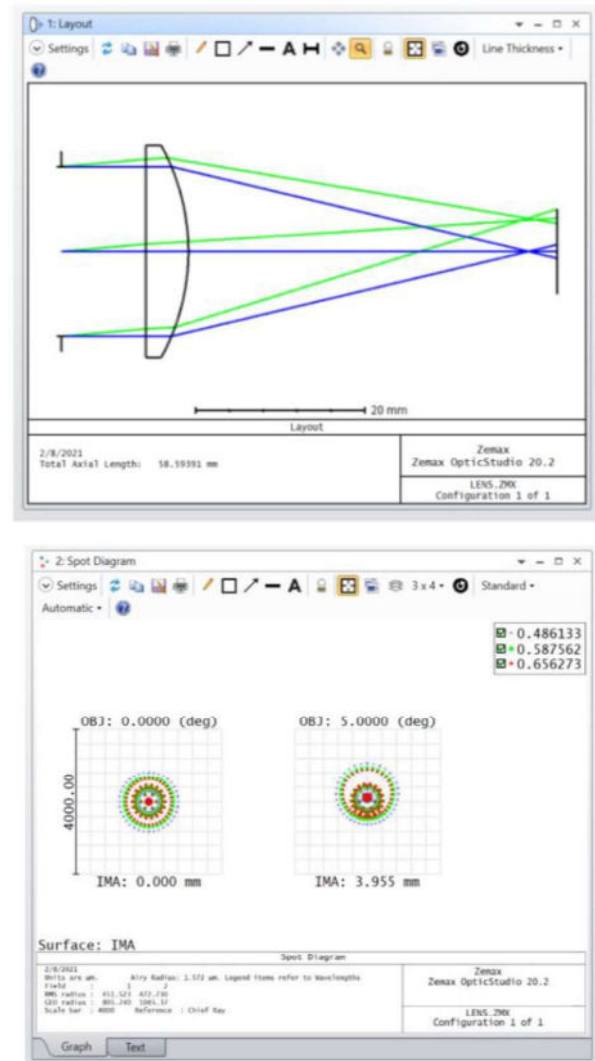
1: Layout

Settings Line Thickness

20 mm

Layout

2/8/2021
Total Axial Length: 58.59391 mm

Zemax
Zemax OpticStudio 20.2

LENS.ZMX
Configuration 1 of 1

2: Spot Diagram

Settings 3 x 4 Standard

Automatic

0.486133
0.587562
0.656273

OBJ: 0.0000 (deg)

OBJ: 5.0000 (deg)

4000.00

IMA: 0.000 mm

IMA: 3.955 mm

Surface: IMA

Spot Diagram

2/8/2021
Units are µm. Airy Radius: 1.572 µm. Legend items refer to Wavelengths
Field : 1 2
RMS radius : 411.523 472.730
GEO radius : 891.240 1001.32
Scale bar : 4000 Reference : Chief Ray

Zemax
Zemax OpticStudio 20.2

LENS.ZMX
Configuration 1 of 1

Graph Text